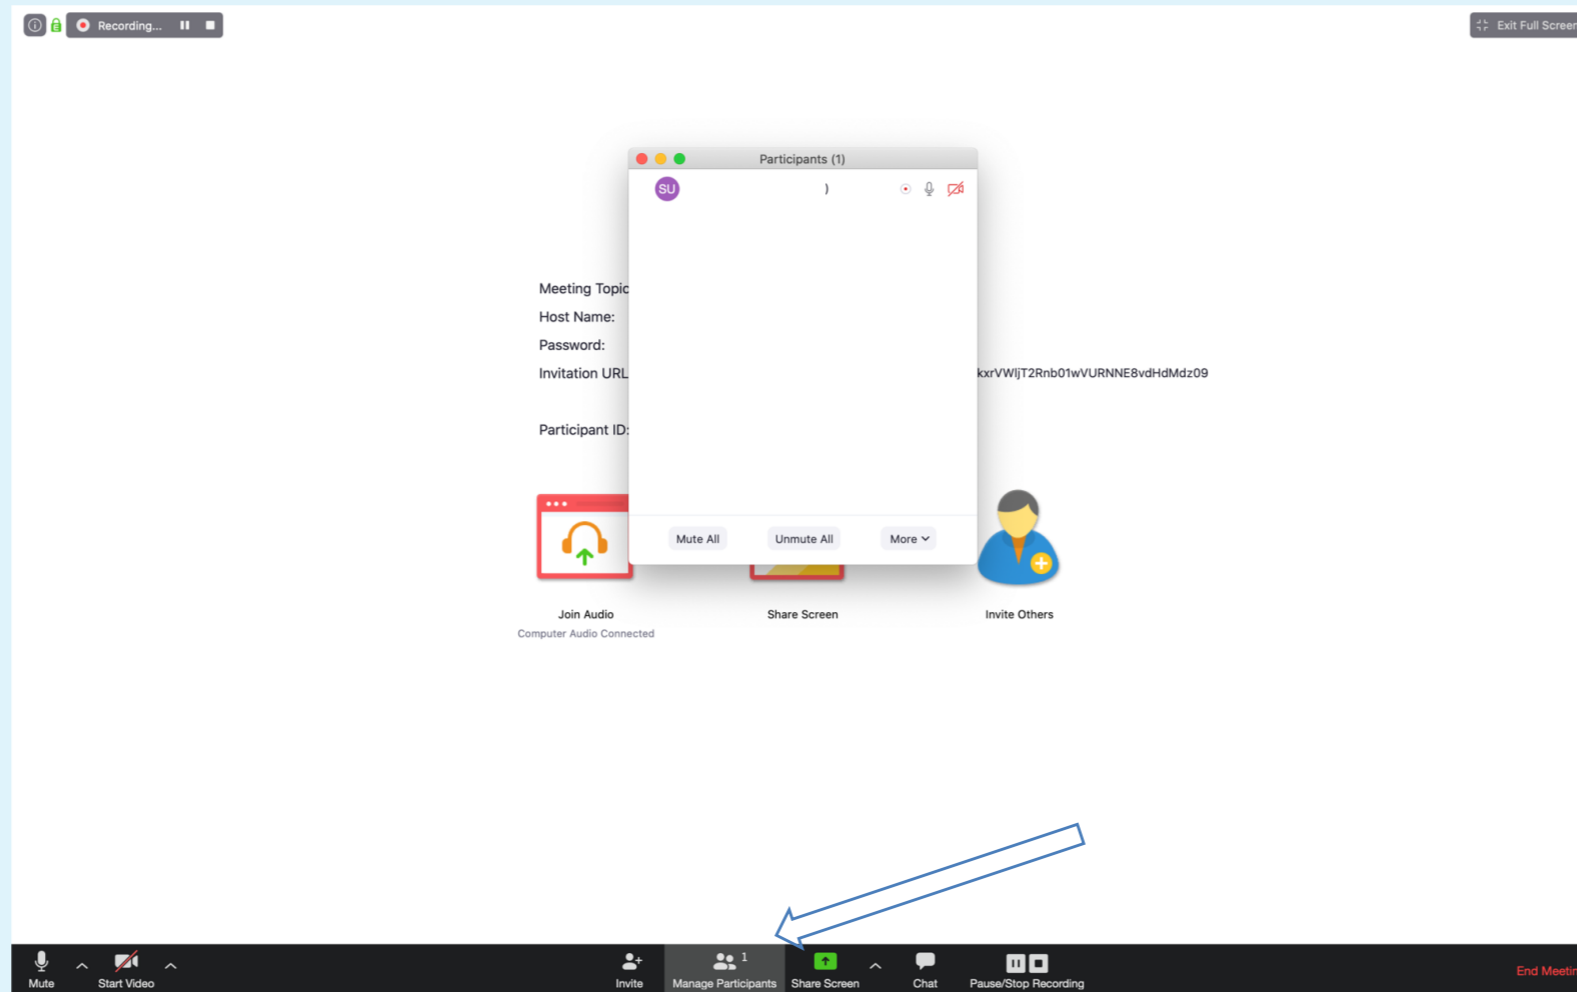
Recording...

Exit Full Screen

Participants (1)

SU )

Meeting Topic
Host Name:
Password:
Invitation URL kxrVWljT2Rnb01wVURNNE8vdHdMdz09

Participant ID:

Mute All Unmute All More

Join Audio
Computer Audio Connected

Share Screen

Invite Others

Mute Start Video Invite 1 Manage Participants Share Screen Chat Pause/Stop Recording End Meetin